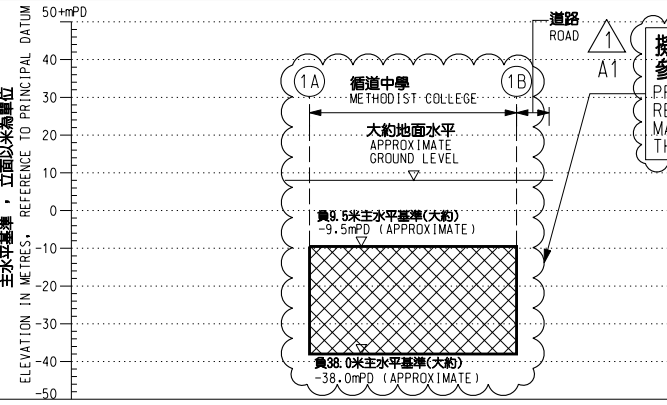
50+mPD
40
30
20
10
0
-10
-20
-30
-40
-50

主水平基準，立面以米為單位
ELEVATION IN METRES, REFERENCE TO PRINCIPAL DATUM

道路
ROAD

1
A1

(1A)
(1B)

循道中學
METHODIST COLLEGE

大約地面水平
APPROXIMATE
GROUND LEVEL

負9.5米主水平基準(大約)
-9.5mPD (APPROXIMATE)

負38.0米主水平基準(大約)
-38.0mPD (APPROXIMATE)

擬
參
PR
RE
MA
TH